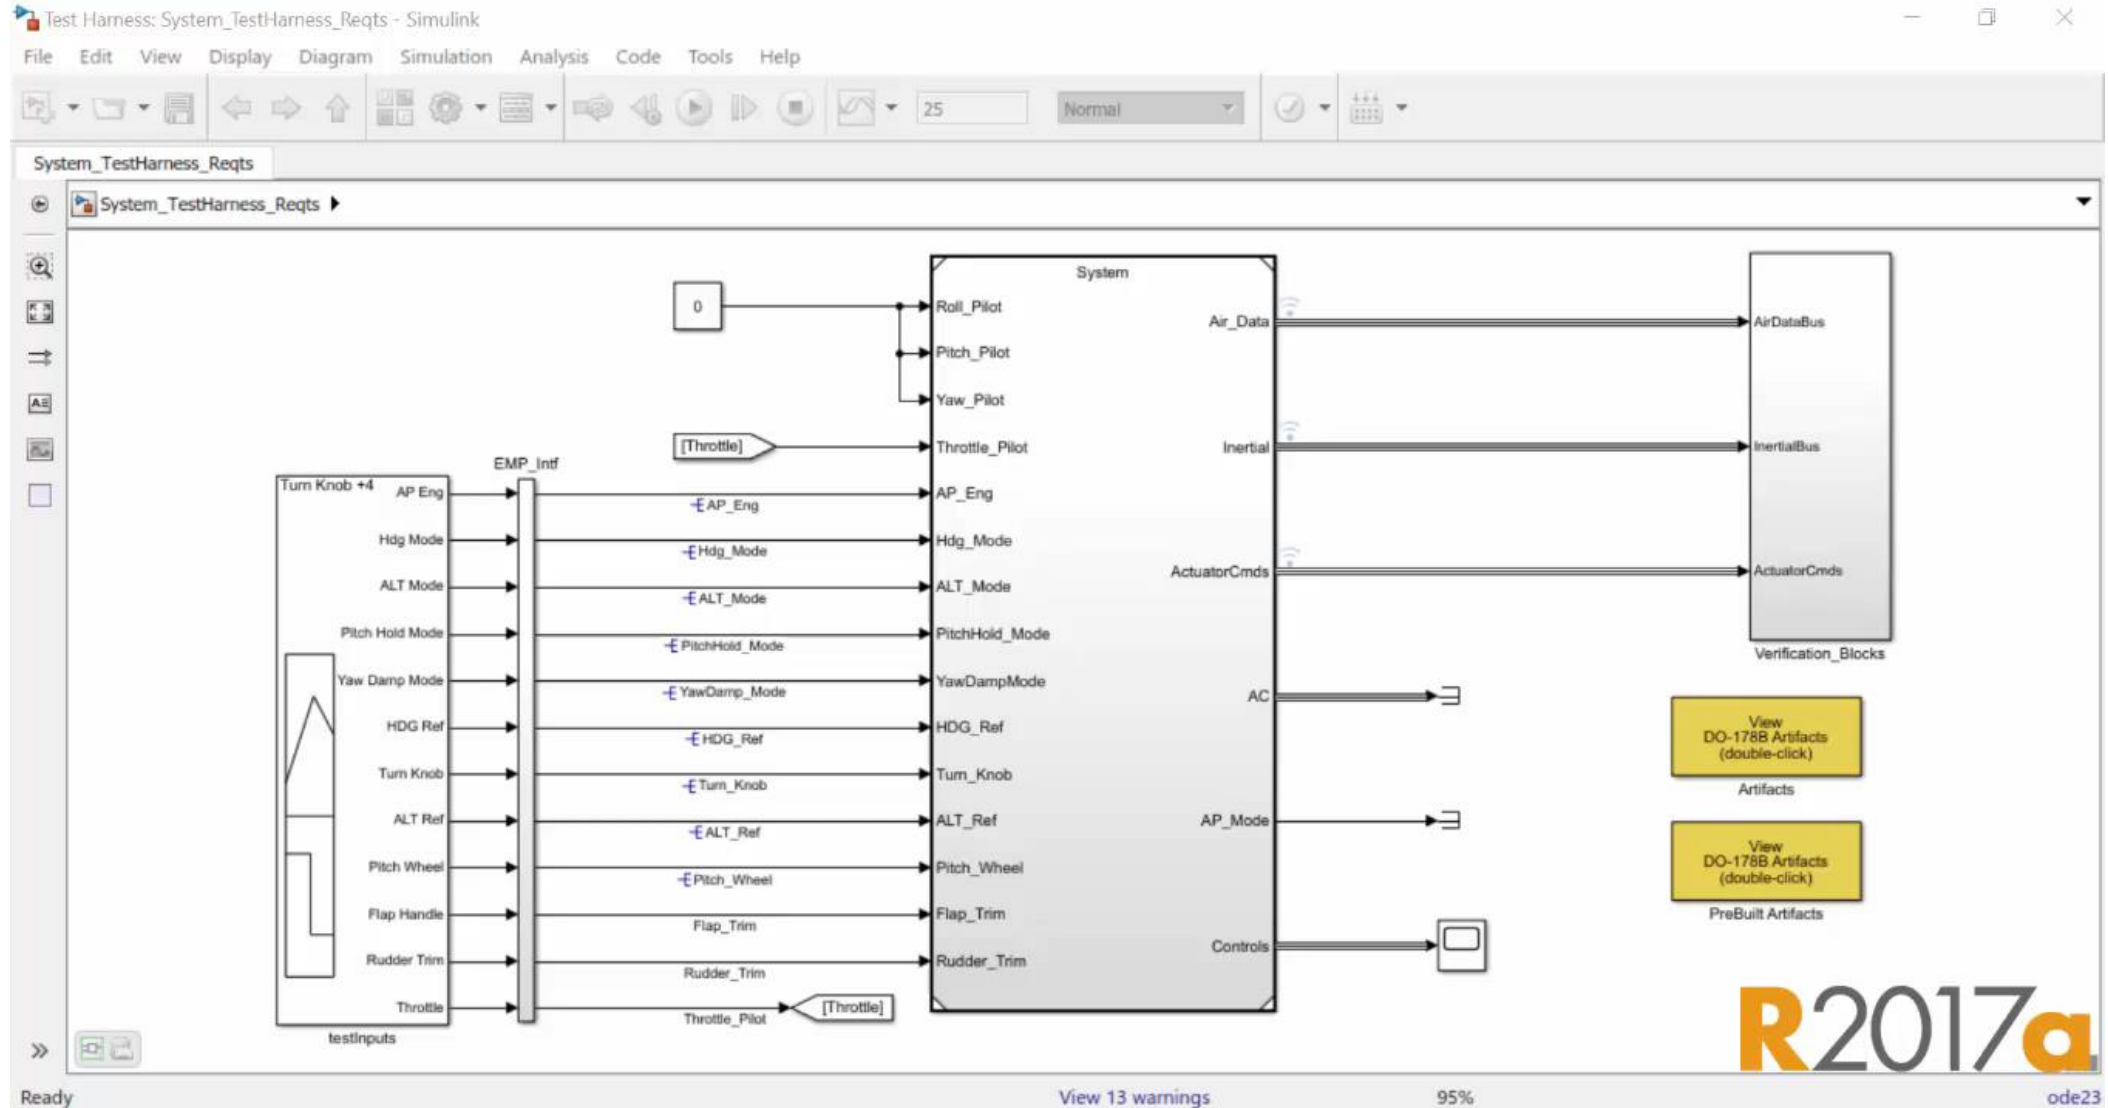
Test Harness: System_TestHarness_Reqts - Simulink

File Edit View Display Diagram Simulation Analysis Code Tools Help

25

Normal

System_TestHarness_Reqts

System_TestHarness_Reqts

0

System

Roll_Pilot

Pitch_Pilot

Yaw_Pilot

[Throttle]

Throttle_Pilot

AP_Eng

Hdg_Mode

ALT_Mode

PitchHold_Mode

YawDampMode

HDG_Ref

Turn_Knob

ALT_Ref

Pitch_Wheel

Flap_Trim

Rudder_Trim

Air_Data

Inertial

ActuatorCmds

AC

AP_Mode

Controls

AirDataBus

InertialBus

ActuatorCmds

Verification_Blocks

View DO-178B Artifacts (double-click)

Artifacts

View DO-178B Artifacts (double-click)

PreBuilt Artifacts

EMP_Intf

Turn Knob +4

AP Eng

Hdg Mode

ALT Mode

Pitch Hold Mode

Yaw Damp Mode

HDG Ref

Turn Knob

ALT Ref

Pitch Wheel

Flap Handle

Rudder Trim

Throttle

testInputs

AP_Eng

Hdg_Mode

ALT_Mode

PitchHold_Mode

YawDamp_Mode

HDG_Ref

Turn_Knob

ALT_Ref

Pitch_Wheel

Flap_Trim

Rudder_Trim

Throttle_Pilot

[Throttle]

R2017a

Ready

View 13 warnings

95%

ode23